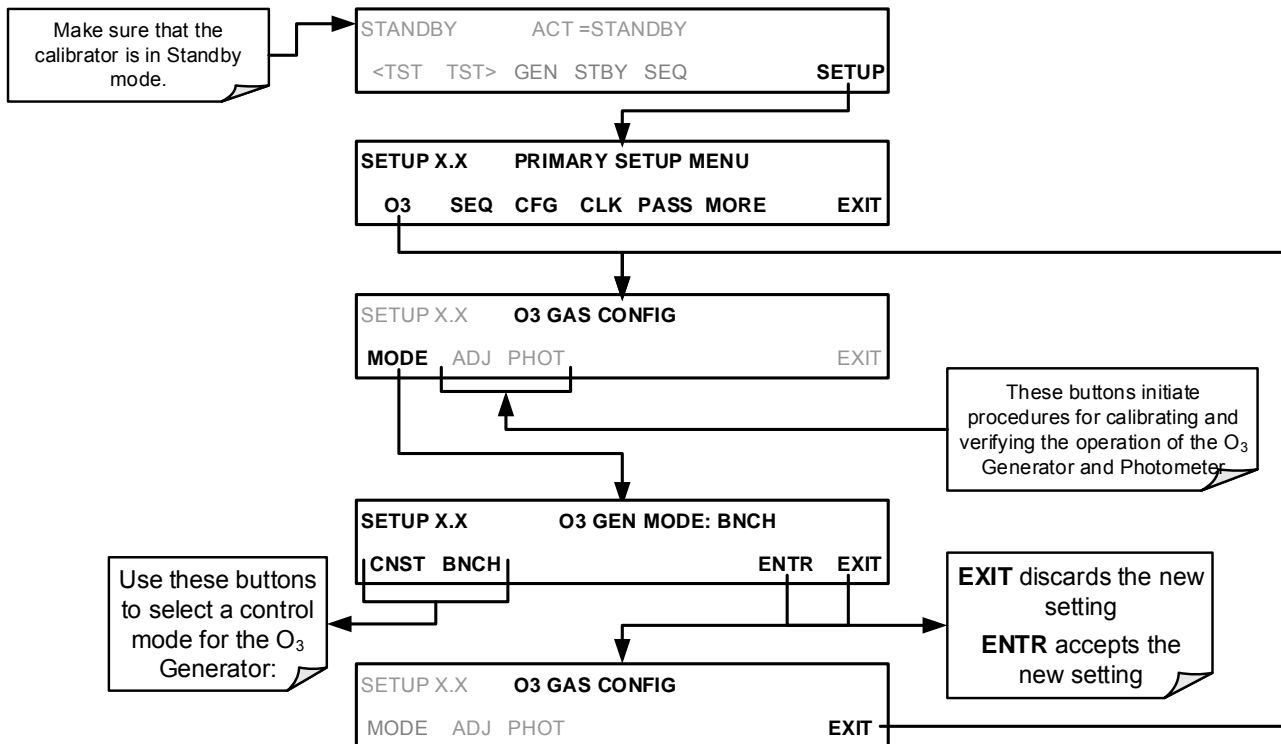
Make sure that the calibrator is in Standby mode.

STANDBY ACT =STANDBY

<TST TST> GEN STBY SEQ SETUP

SETUP X.X PRIMARY SETUP MENU

O3 SEQ CFG CLK PASS MORE EXIT

SETUP X.X O3 GAS CONFIG

MODE ADJ PHOT EXIT

These buttons initiate procedures for calibrating and verifying the operation of the $O_3$ Generator and Photometer

SETUP X.X O3 GEN MODE: BNCH

CNST BNCH ENTR EXIT

Use these buttons to select a control mode for the $O_3$ Generator:

EXIT discards the new setting

ENTR accepts the new setting

SETUP X.X O3 GAS CONFIG

MODE ADJ PHOT EXIT